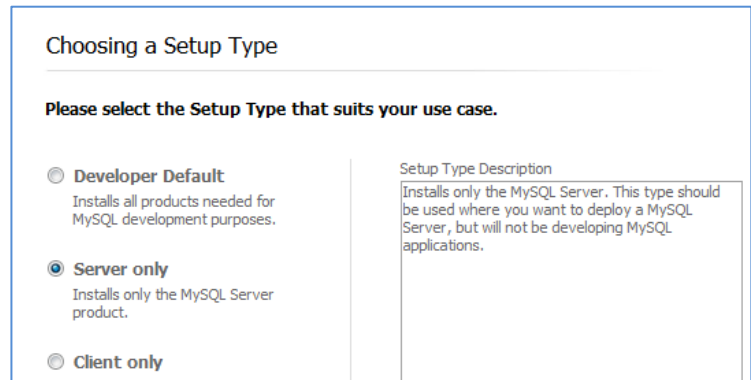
Choosing a Setup Type

Please select the Setup Type that suits your use case.

Developer Default
Installs all products needed for MySQL development purposes.

Server only
Installs only the MySQL Server product.

Client only

Setup Type Description
Installs only the MySQL Server. This type should be used where you want to deploy a MySQL Server, but will not be developing MySQL applications.